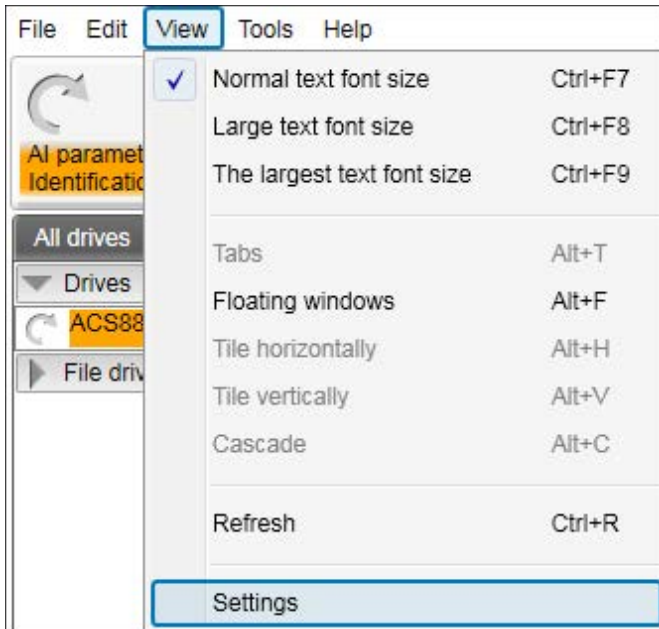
File Edit View Tools Help

AI paramet
Identificatio

All drives
Drives
ACS88
File driv

Normal text font size Ctrl+F7
Large text font size Ctrl+F8
The largest text font size Ctrl+F9

Tabs Alt+T
Floating windows Alt+F
Tile horizontally Alt+H
Tile vertically Alt+V
Cascade Alt+C

Refresh Ctrl+R

Settings